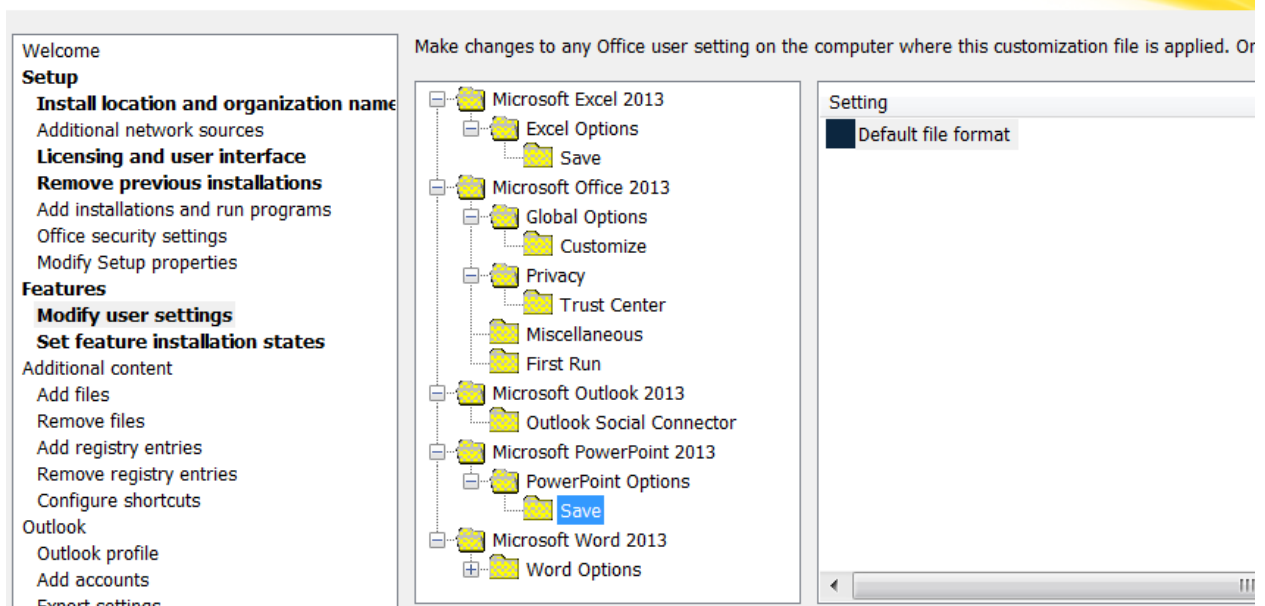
Welcome
Setup
Install location and organization name
Additional network sources
Licensing and user interface
Remove previous installations
Add installations and run programs
Office security settings
Modify Setup properties
Features
Modify user settings
Set feature installation states
Additional content
Add files
Remove files
Add registry entries
Remove registry entries
Configure shortcuts
Outlook
Outlook profile
Add accounts
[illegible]

Make changes to any Office user setting on the computer where this customization file is applied. Or

Microsoft Excel 2013
Excel Options
Save
Microsoft Office 2013
Global Options
Customize
Privacy
Trust Center
Miscellaneous
First Run
Microsoft Outlook 2013
Outlook Social Connector
Microsoft PowerPoint 2013
PowerPoint Options
Save
Microsoft Word 2013
Word Options

Setting
Default file format